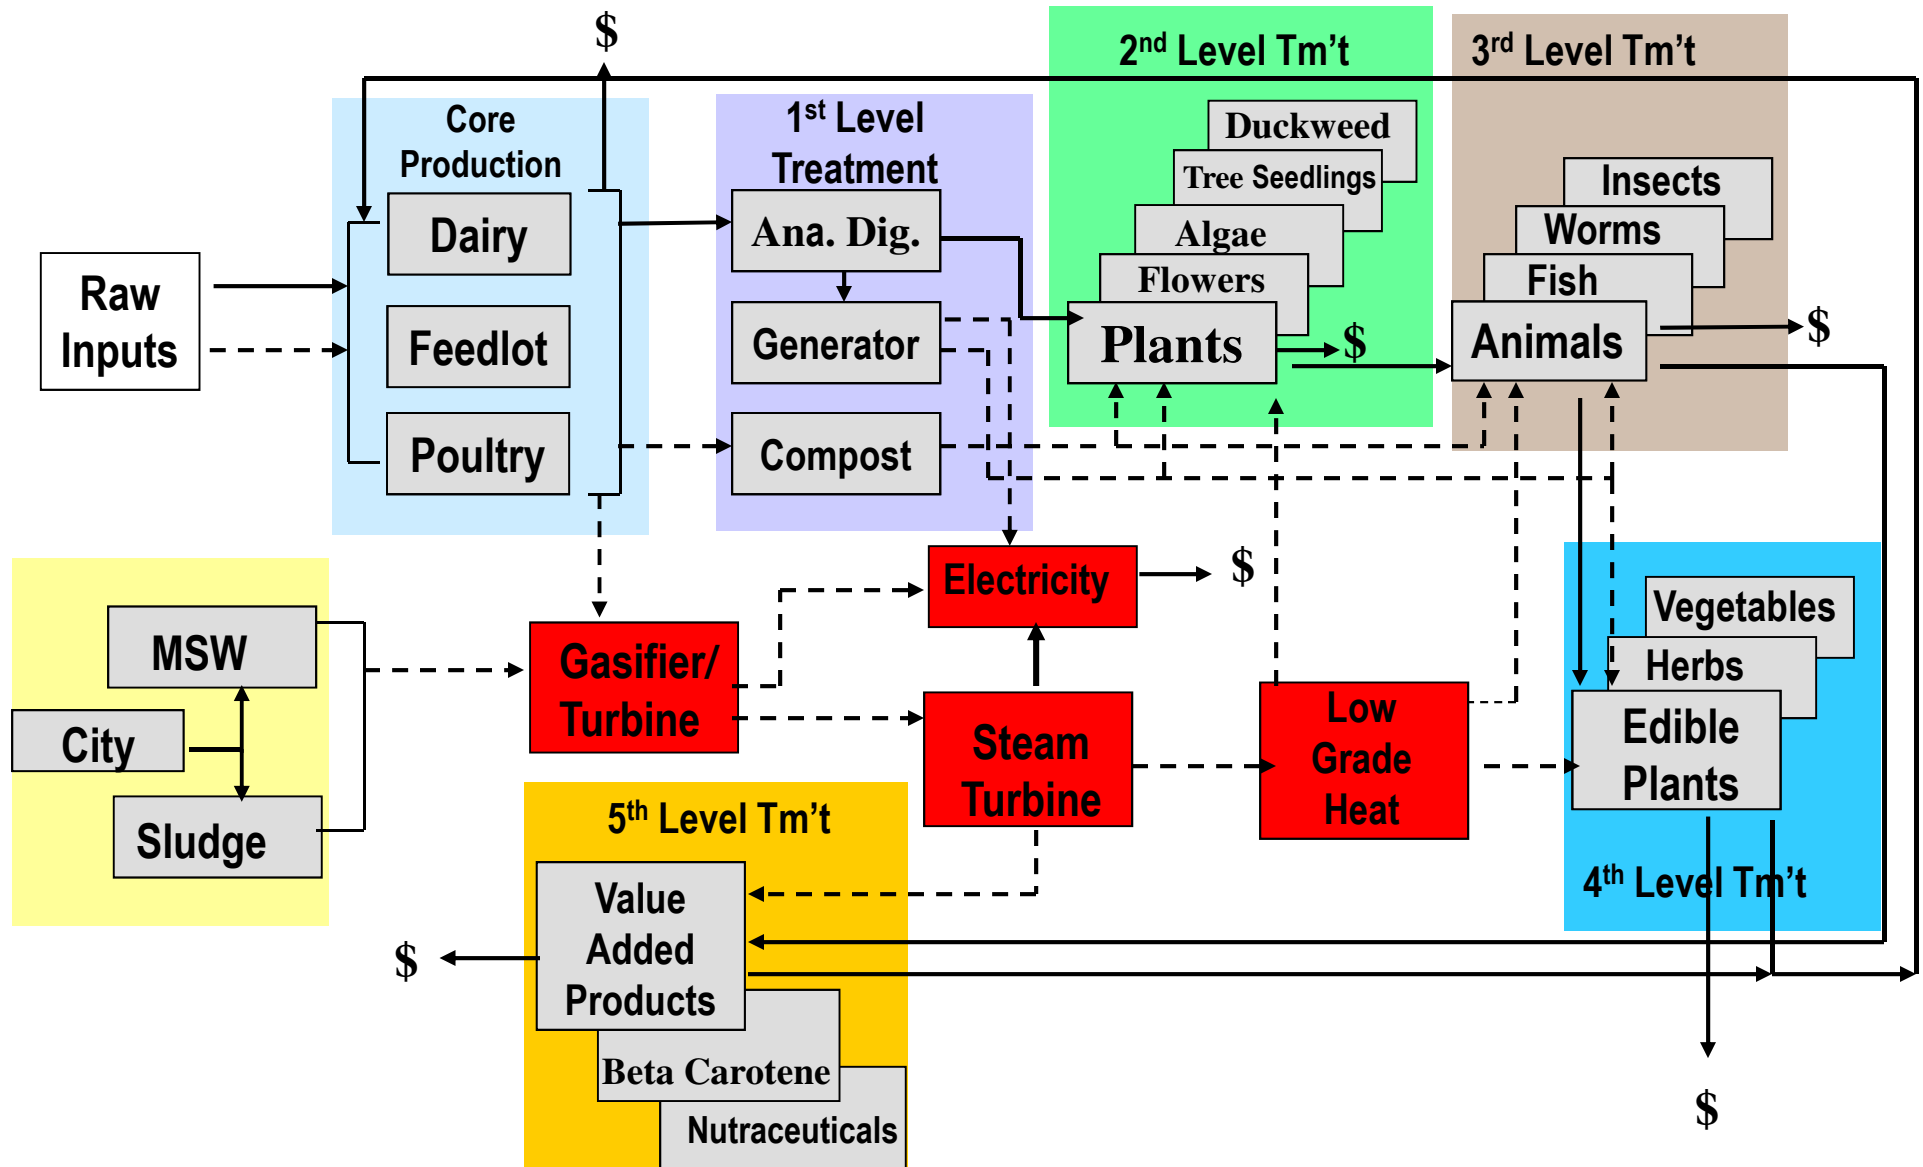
$

Core Production

Dairy

Feedlot

Poultry

1st Level Treatment

Ana. Dig.

Generator

Compost

2nd Level Tm't

Duckweed

Tree Seedlings

Algae

Flowers

Plants

$

3rd Level Tm't

Insects

Worms

Fish

Animals

$

Raw Inputs

MSW

City

Sludge

Gasifier/ Turbine

Electricity

$

Steam Turbine

Low Grade Heat

Vegetables

Herbs

Edible Plants

4th Level Tm't

5th Level Tm't

Value Added Products

Beta Carotene

Nutraceuticals

$

$